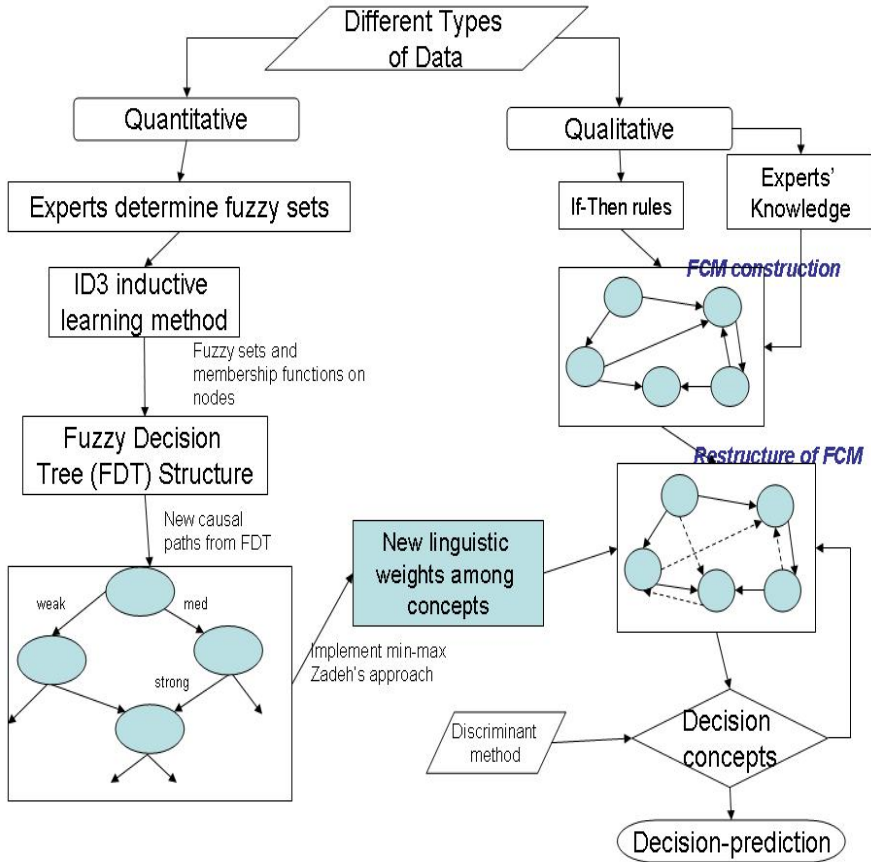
Different Types of Data

Quantitative

Experts determine fuzzy sets

ID3 inductive learning method

Fuzzy sets and membership functions on nodes

Fuzzy Decision Tree (FDT) Structure

New causal paths from FDT

weak

med

strong

Implement min-max Zadeh's approach

New linguistic weights among concepts

Qualitative

If-Then rules

Experts' Knowledge

FCM construction

Restructure of FCM

Discriminant method

Decision concepts

Decision-prediction